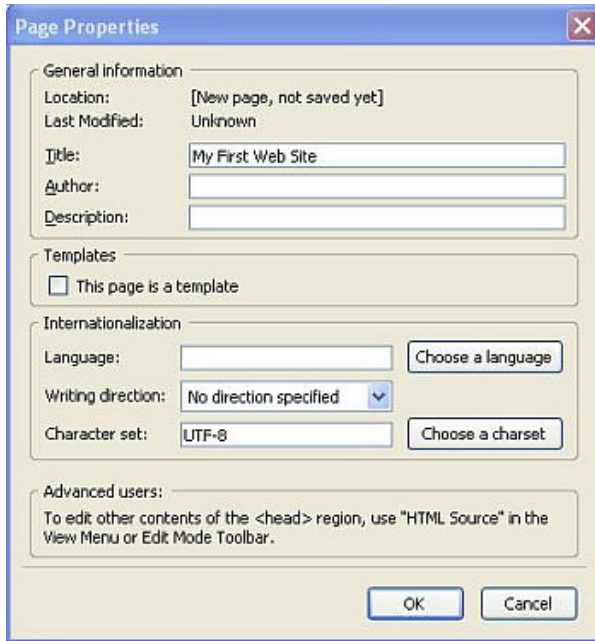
Page Properties

General information
Location: [New page, not saved yet]
Last Modified: Unknown
Title: My First Web Site
Author:
Description:

Templates
This page is a template

Internationalization
Language: Choose a language
Writing direction: No direction specified
Character set: UTF-8 Choose a charset

Advanced users:
To edit other contents of the <head> region, use "HTML Source" in the View Menu or Edit Mode Toolbar.

OK Cancel